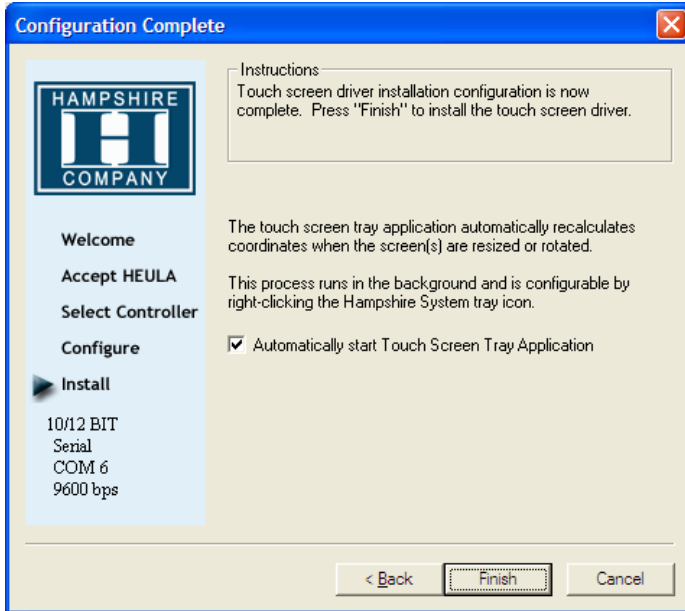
Configuration Complete

HAMPSHIRE
COMPANY

Welcome
Accept HEULA
Select Controller
Configure
Install

10/12 BIT
Serial
COM 6
9600 bps

Instructions
Touch screen driver installation configuration is now complete. Press "Finish" to install the touch screen driver.

The touch screen tray application automatically recalculates coordinates when the screen(s) are resized or rotated.

This process runs in the background and is configurable by right-clicking the Hampshire System tray icon.

Automatically start Touch Screen Tray Application

< Back
Finish
Cancel